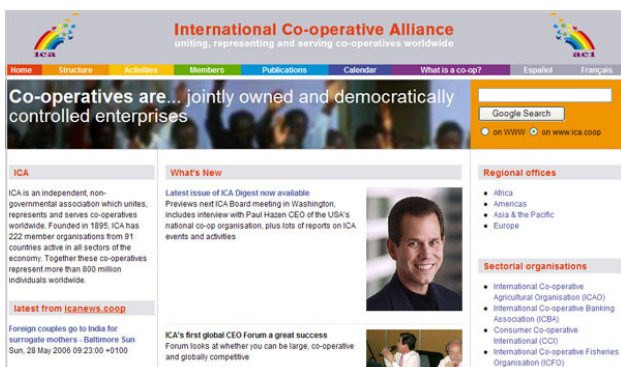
ica

International Co-operative Alliance
uniting, representing and serving co-operatives worldwide

aci

Home | Structure | Activities | Members | Publications | Calendar | What is a co-op? | Español | Français

Co-operatives are... jointly owned and democratically controlled enterprises

Google Search
on WWW on www.ica.coop

ICA

ICA is an independent, non-governmental association which unites, represents and serves co-operatives worldwide. Founded in 1895, ICA has 222 member organisations from 91 countries active in all sectors of the economy. Together these co-operatives represent more than 800 million individuals worldwide.

latest from icanews.coop

Foreign couples go to India for surrogate mothers - Baltimore Sun
Sun, 28 May 2006 09:23:00 +0100

What's New

Latest issue of ICA Digest now available
Previews next ICA Board meeting in Washington, includes interview with Paul Hazen CEO of the USA's national co-op organisation, plus lots of reports on ICA events and activities

ICA's first global CEO Forum a great success
Forum looks at whether you can be large, co-operative and globally competitive

Regional offices

- Africa
- Americas
- Asia & the Pacific
- Europe

Sectorial organisations

- International Co-operative Agricultural Organisation (ICAO)
- International Co-operative Banking Association (ICBA)
- Consumer Co-operative International (CCI)
- International Co-operative Fisheries Organisation (ICFO)